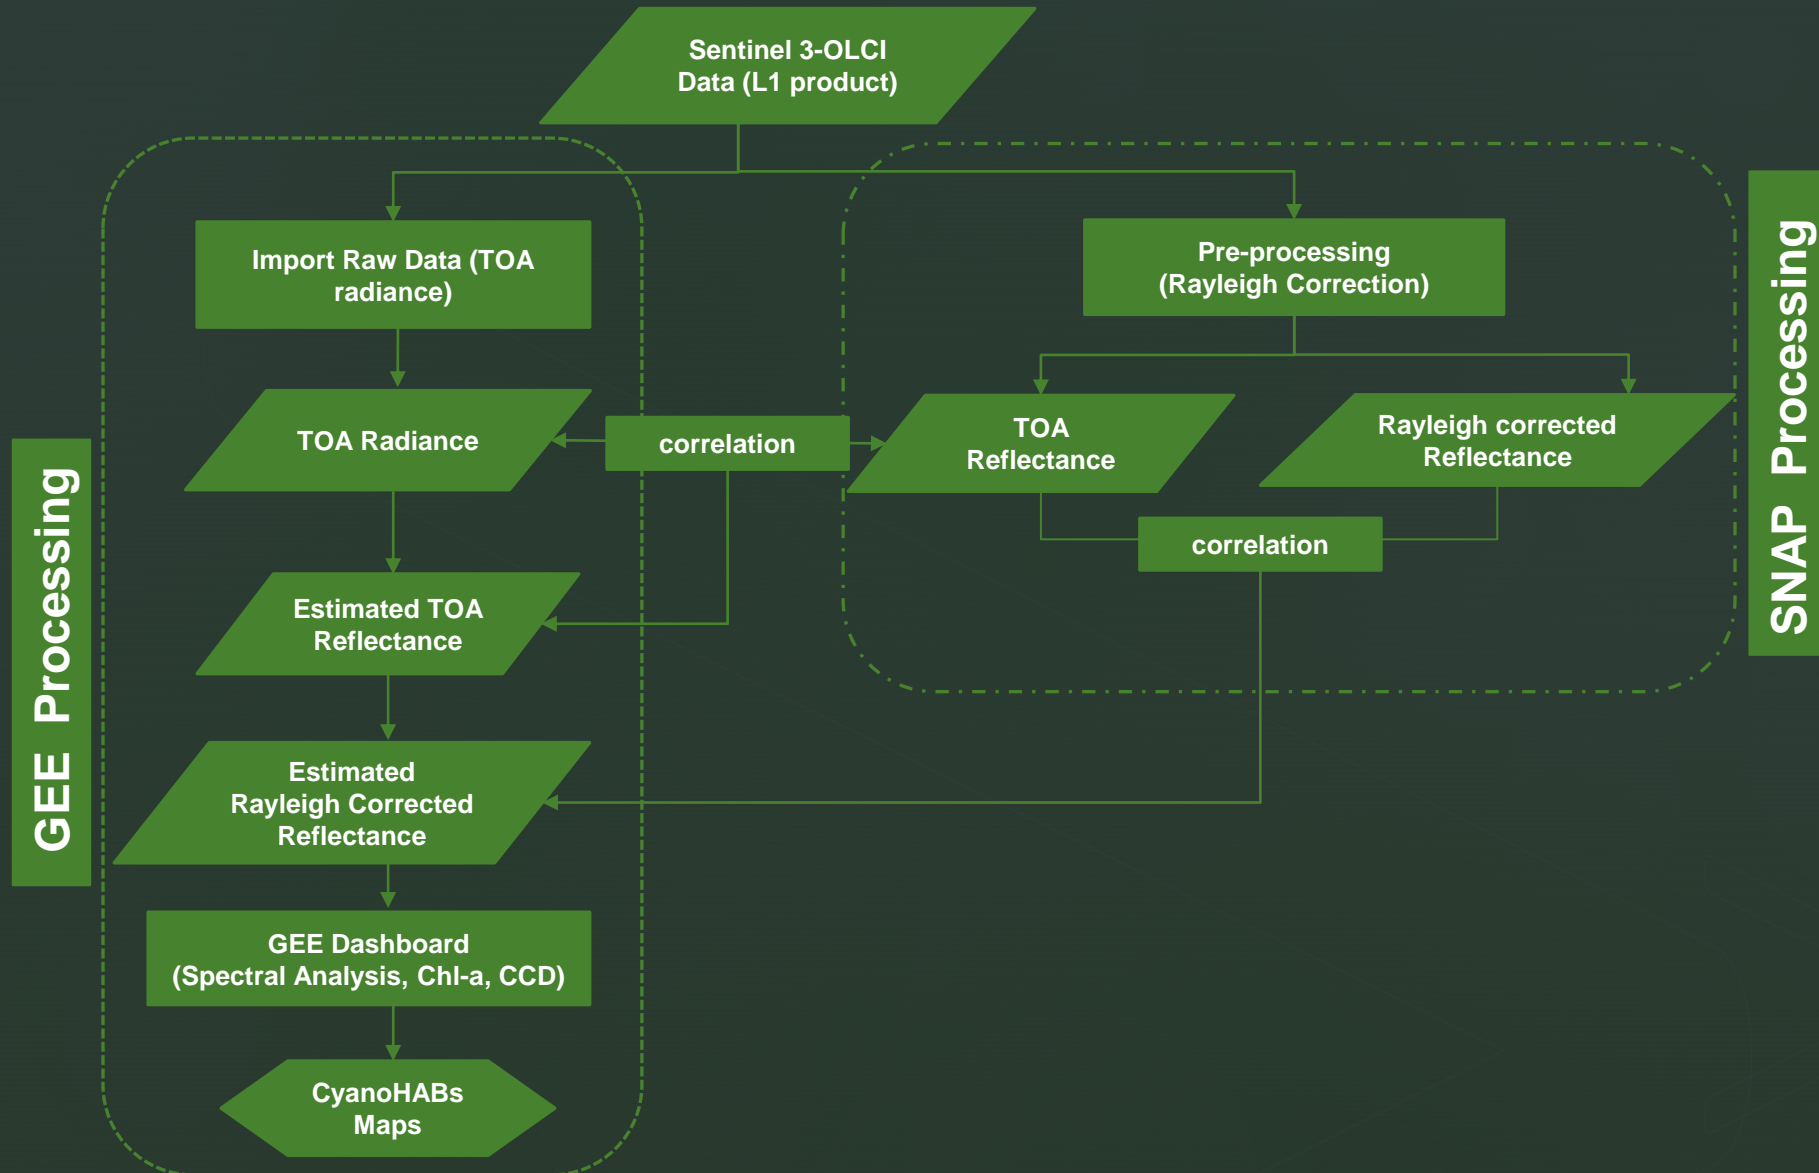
Sentinel 3-OLCI Data (L1 product)

GEE Processing

Import Raw Data (TOA radiance)

TOA Radiance

correlation

Estimated TOA Reflectance

Estimated Rayleigh Corrected Reflectance

GEE Dashboard (Spectral Analysis, Chl-a, CCD)

CyanoHABs Maps

SNAP Processing

Pre-processing (Rayleigh Correction)

TOA Reflectance

Rayleigh corrected Reflectance

correlation